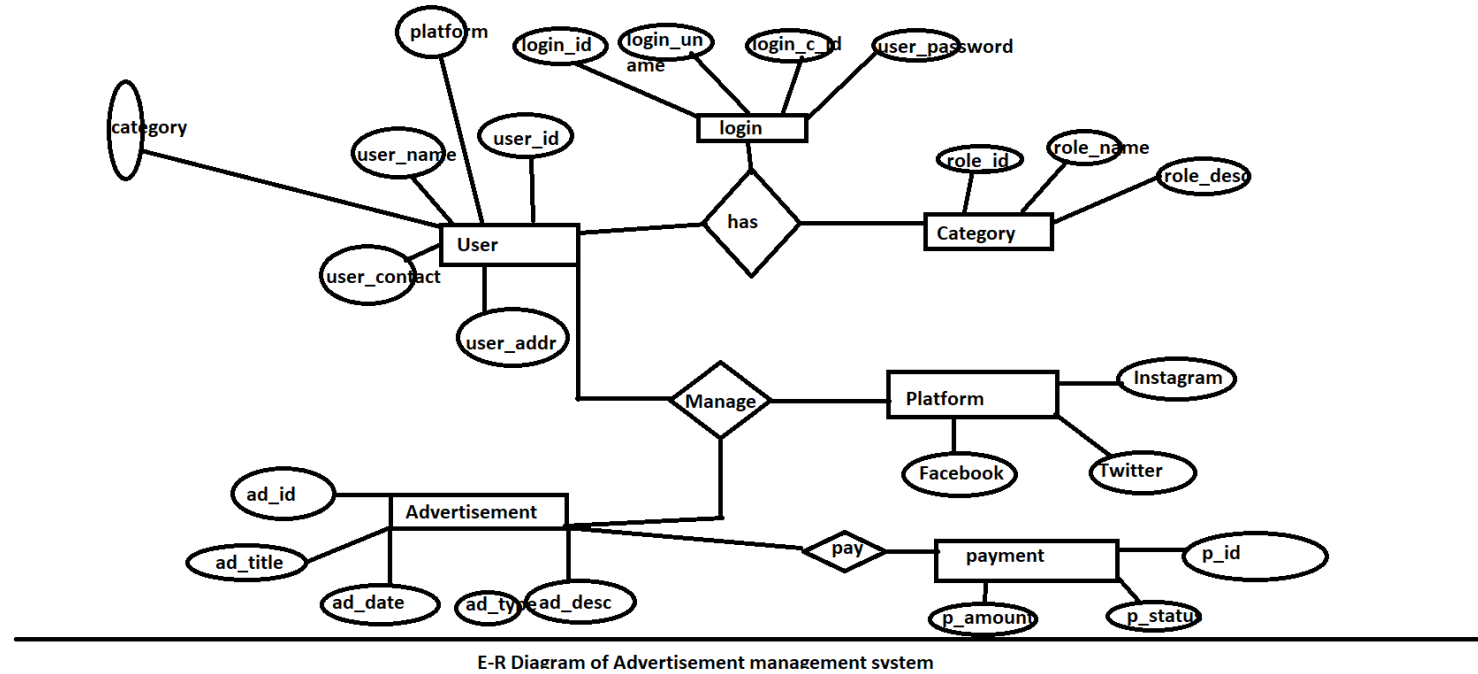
platform

login_id

login_un ame

login_c_id

user_password

category

user_name

user_id

login

role_id

role_name

role_desc

has

User

Category

user_contact

user_addr

Instagram

Manage

Platform

Facebook

Twitter

ad_id

Advertisement

pay

payment

p_id

ad_title

ad_date

ad_type

ad_desc

p_amount

p_statu

E-R Diagram of Advertisement management system